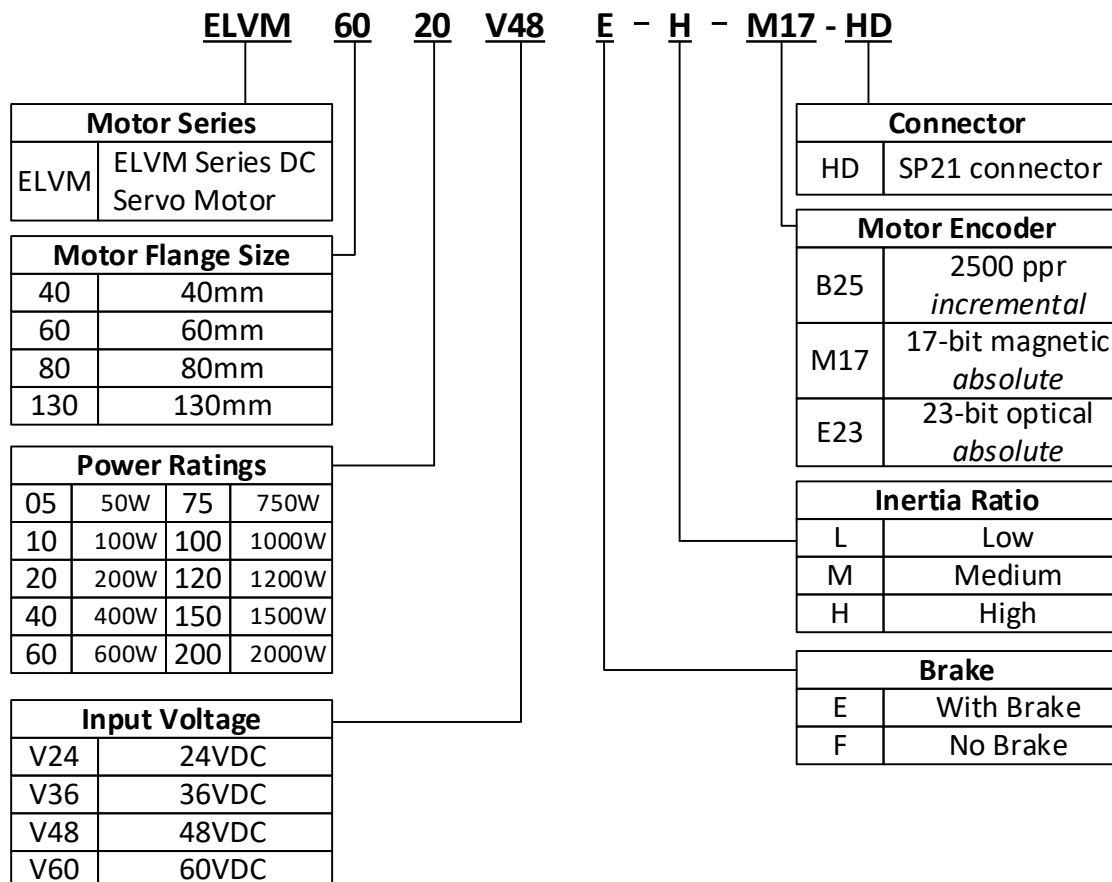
ELVM 60 20 V48 E – H – M17 - HD

| Motor Series | |
|---|---|
| ELVM | ELVM Series DC Servo Motor |

| Motor Flange Size | |
|---|---|
| 40 | 40mm |
| 60 | 60mm |
| 80 | 80mm |
| 130 | 130mm |

| Power Ratings | | | |
|---|---|---|---|
| 05 | 50W | 75 | 750W |
| 10 | 100W | 100 | 1000W |
| 20 | 200W | 120 | 1200W |
| 40 | 400W | 150 | 1500W |
| 60 | 600W | 200 | 2000W |

| Input Voltage | |
|---|---|
| V24 | 24VDC |
| V36 | 36VDC |
| V48 | 48VDC |
| V60 | 60VDC |

| Connector | |
|---|---|
| HD | SP21 connector |

| Motor Encoder | |
|---|---|
| B25 | 2500 ppr *incremental* |
| M17 | 17-bit magnetic *absolute* |
| E23 | 23-bit optical *absolute* |

| Inertia Ratio | |
|---|---|
| L | Low |
| M | Medium |
| H | High |

| Brake | |
|---|---|
| E | With Brake |
| F | No Brake |